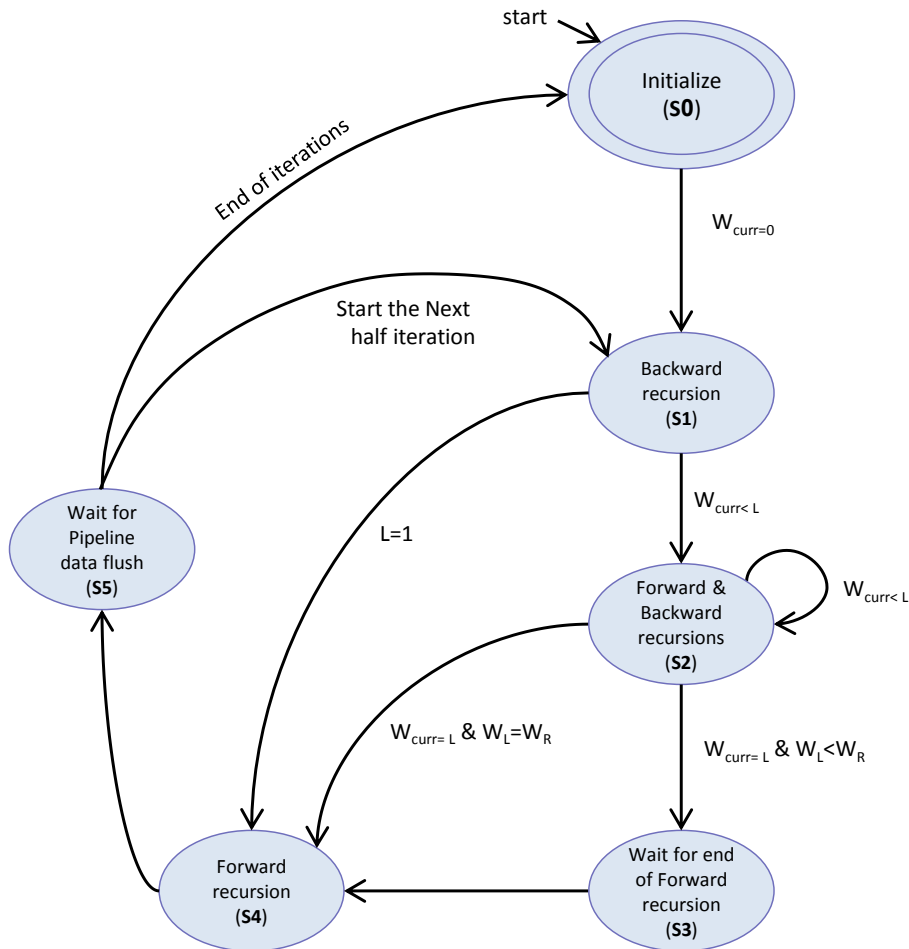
start

Initialize
(S0)

End of iterations

$W_{curr=0}$

Start the Next half iteration

Backward recursion
(S1)

Wait for Pipeline data flush
(S5)

L=1

$W_{curr< L}$

Forward & Backward recursions
(S2)

$W_{curr< L}$

$W_{curr= L}$ & $W_L$=$W_R$

$W_{curr= L}$ & $W_L$<$W_R$

Forward recursion
(S4)

Wait for end of Forward recursion
(S3)